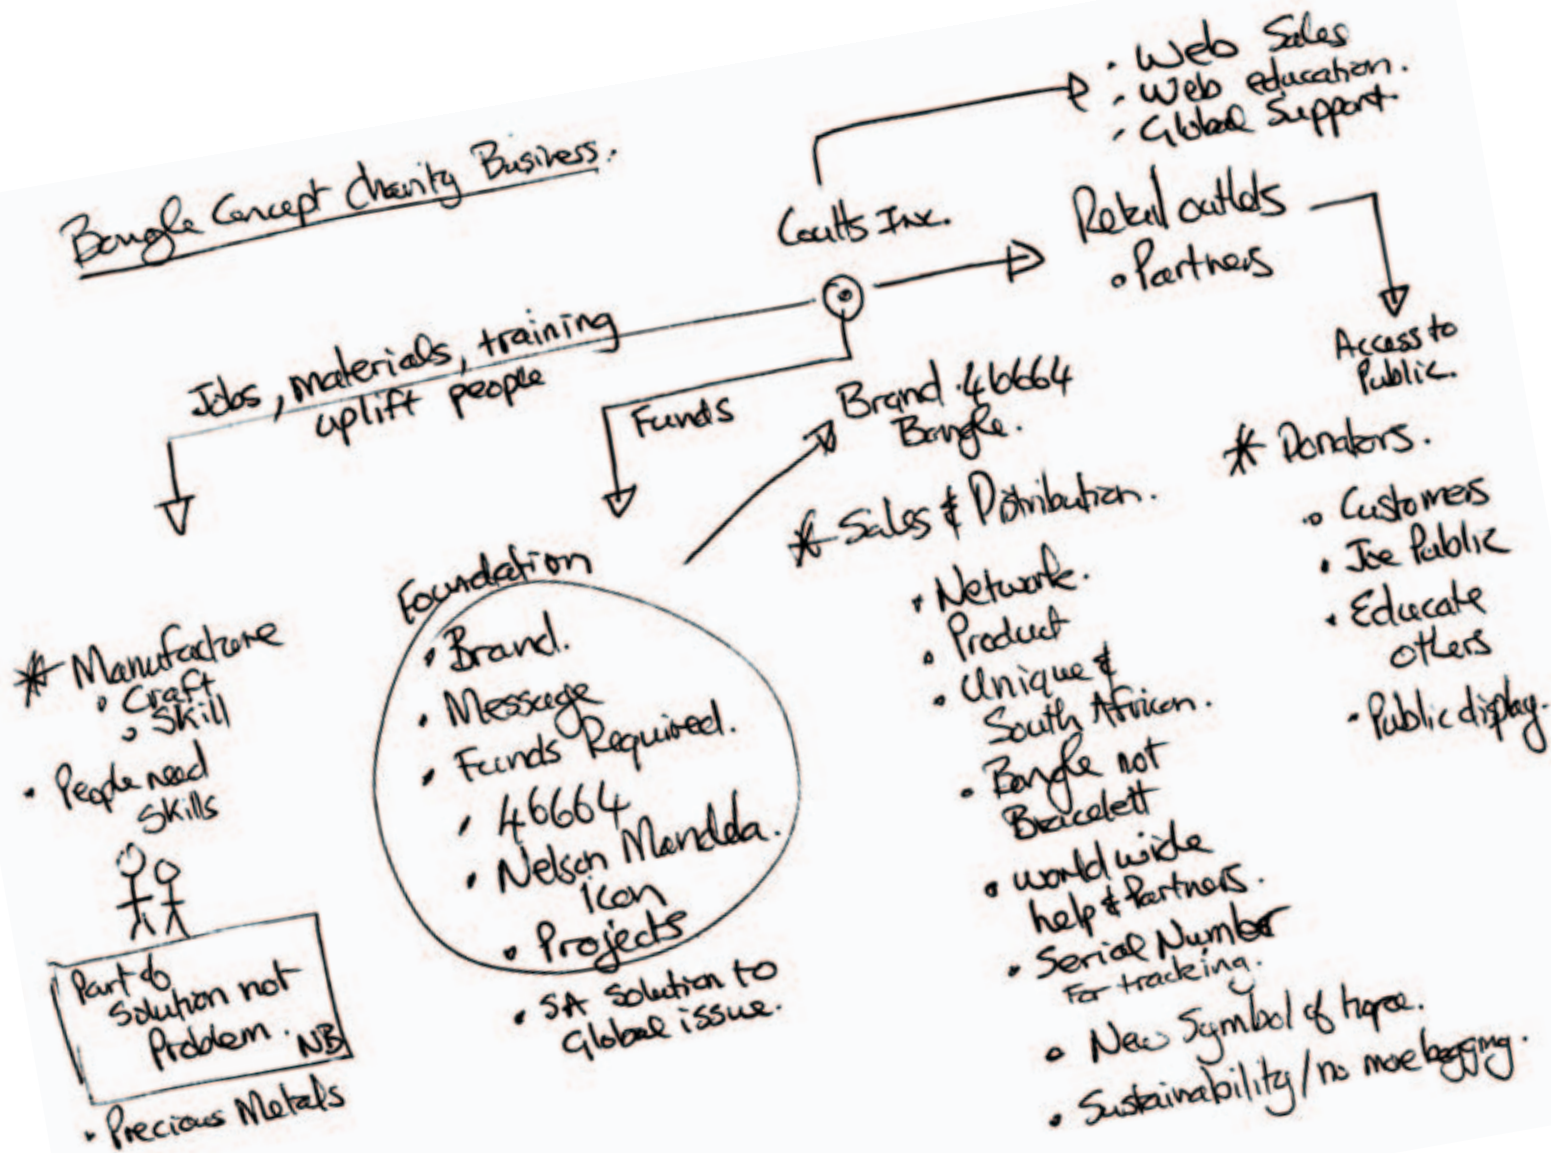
Bangle Concept Charity Business.

Coutts Inx.

• Web Sales
• Web education.
• Global Support

Retail outlets
• Partners

Access to Public.

Jobs, materials, training uplift people

Funds

Brand 46664 Bangle.

* Manufacture
• Craft
• Skill
• People need Skills

Part of Solution not Problem. NB

• Precious Metals

Foundation
• Brand.
• Message
• Funds Required.
• 46664
• Nelson Mandela. Icon
• Projects
• SA Solution to Global issue.

* Sales & Distribution.
• Network.
• Product
• Unique & South African.
• Bangle not Bracelett
• world wide help & Partners.
• Serial Number for tracking.
• New Symbol of hope.
• Sustainability / no more begging.

* Donators.
• Customers
• Joe Public
• Educate others
• Public display.